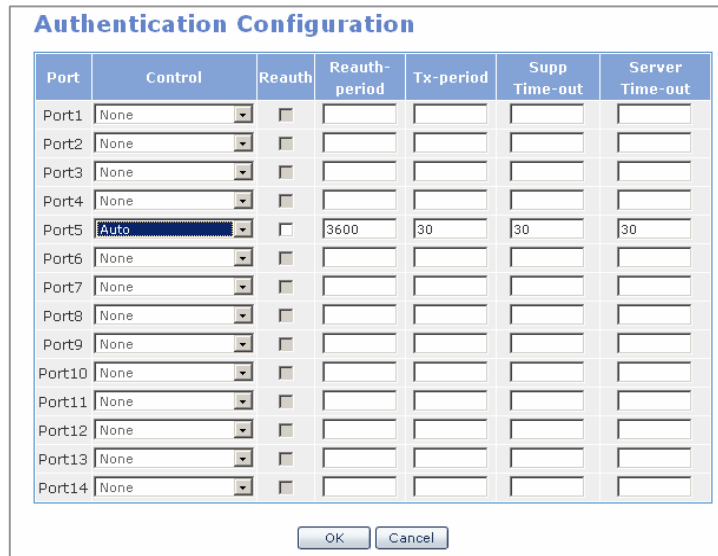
Authentication Configuration

| Port | Control | Reauth | Reauth-period | Tx-period | Supp Time-out | Server Time-out |
|---|---|---|---|---|---|---|
| Port1 | None | | | | | |
| Port2 | None | | | | | |
| Port3 | None | | | | | |
| Port4 | None | | | | | |
| Port5 | Auto | | 3600 | 30 | 30 | 30 |
| Port6 | None | | | | | |
| Port7 | None | | | | | |
| Port8 | None | | | | | |
| Port9 | None | | | | | |
| Port10 | None | | | | | |
| Port11 | None | | | | | |
| Port12 | None | | | | | |
| Port13 | None | | | | | |
| Port14 | None | | | | | |

OK Cancel